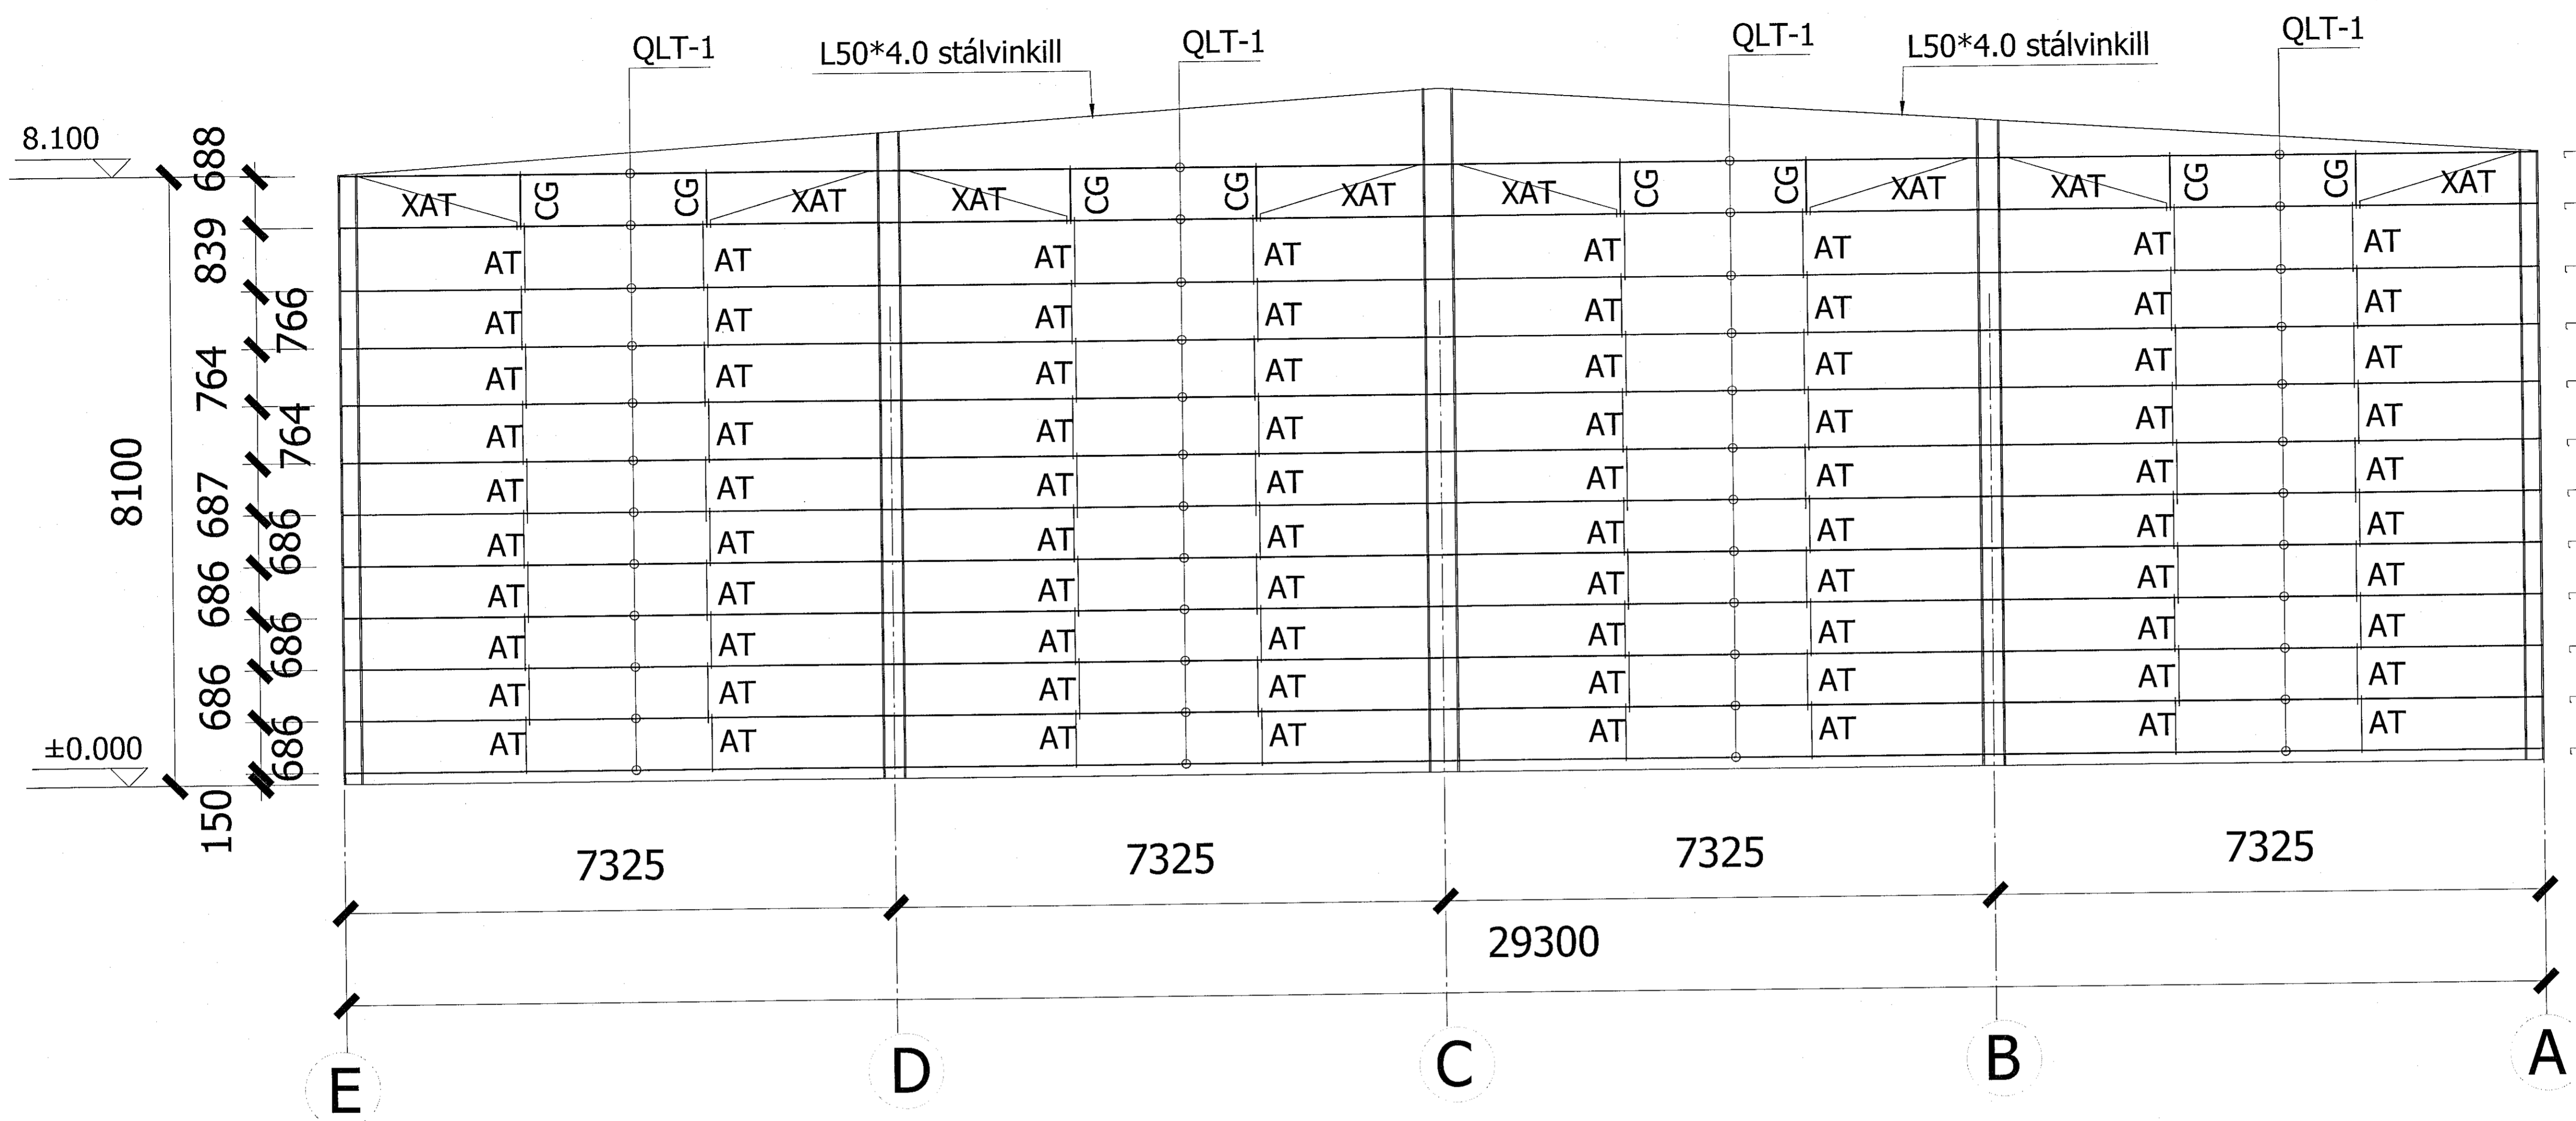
QLT-1
L50*4.0 stálvinkill
QLT-1
QLT-1
L50*4.0 stálvinkill
QLT-1

8.100
688
839
766
764
764
687
686
686
686
686
686
8100
±0.000
150

XAT CG CG XAT XAT CG CG XAT XAT CG CG XAT XAT CG CG XAT

AT AT AT AT AT AT AT AT
AT AT AT AT AT AT AT AT
AT AT AT AT AT AT AT AT
AT AT AT AT AT AT AT AT
AT AT AT AT AT AT AT AT
AT AT AT AT AT AT AT AT
AT AT AT AT AT AT AT AT
AT AT AT AT AT AT AT AT
AT AT AT AT AT AT AT AT
AT AT AT AT AT AT AT AT

7325
7325
7325
7325
29300

E
D
C
B
A